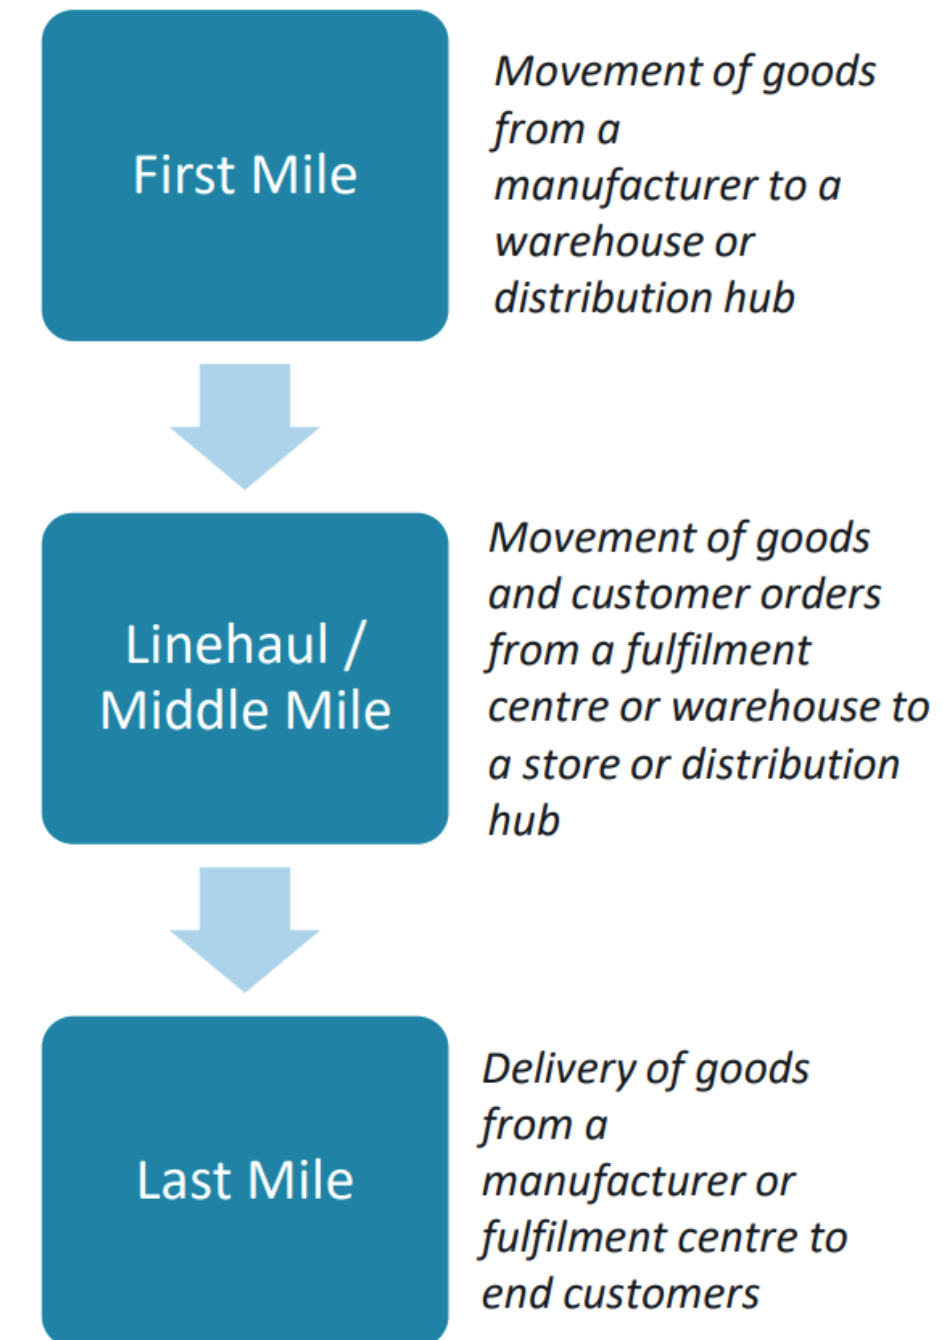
First Mile

Movement of goods from a manufacturer to a warehouse or distribution hub

Linehaul / Middle Mile

Movement of goods and customer orders from a fulfilment centre or warehouse to a store or distribution hub

Last Mile

Delivery of goods from a manufacturer or fulfilment centre to end customers